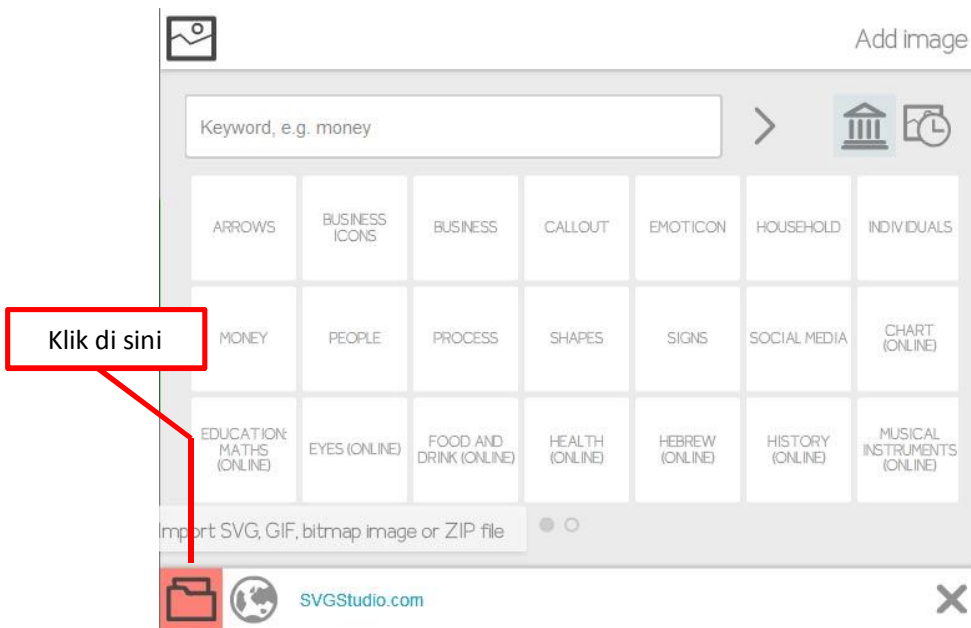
Add image

Keyword, e.g. money

| ARROWS | BUSINESS ICONS | BUSINESS | CALLOUT | EMOTICON | HOUSEHOLD | INDIVIDUALS |
|---|---|---|---|---|---|---|
| MONEY | PEOPLE | PROCESS | SHAPES | SIGNS | SOCIAL MEDIA | CHART (ONLINE) |
| EDUCATION: MATHS (ONLINE) | EYES (ONLINE) | FOOD AND DRINK (ONLINE) | HEALTH (ONLINE) | HEBREW (ONLINE) | HISTORY (ONLINE) | MUSICAL INSTRUMENTS (ONLINE) |

Klik di sini

Import SVG, GIF, bitmap image or ZIP file

SVGStudio.com